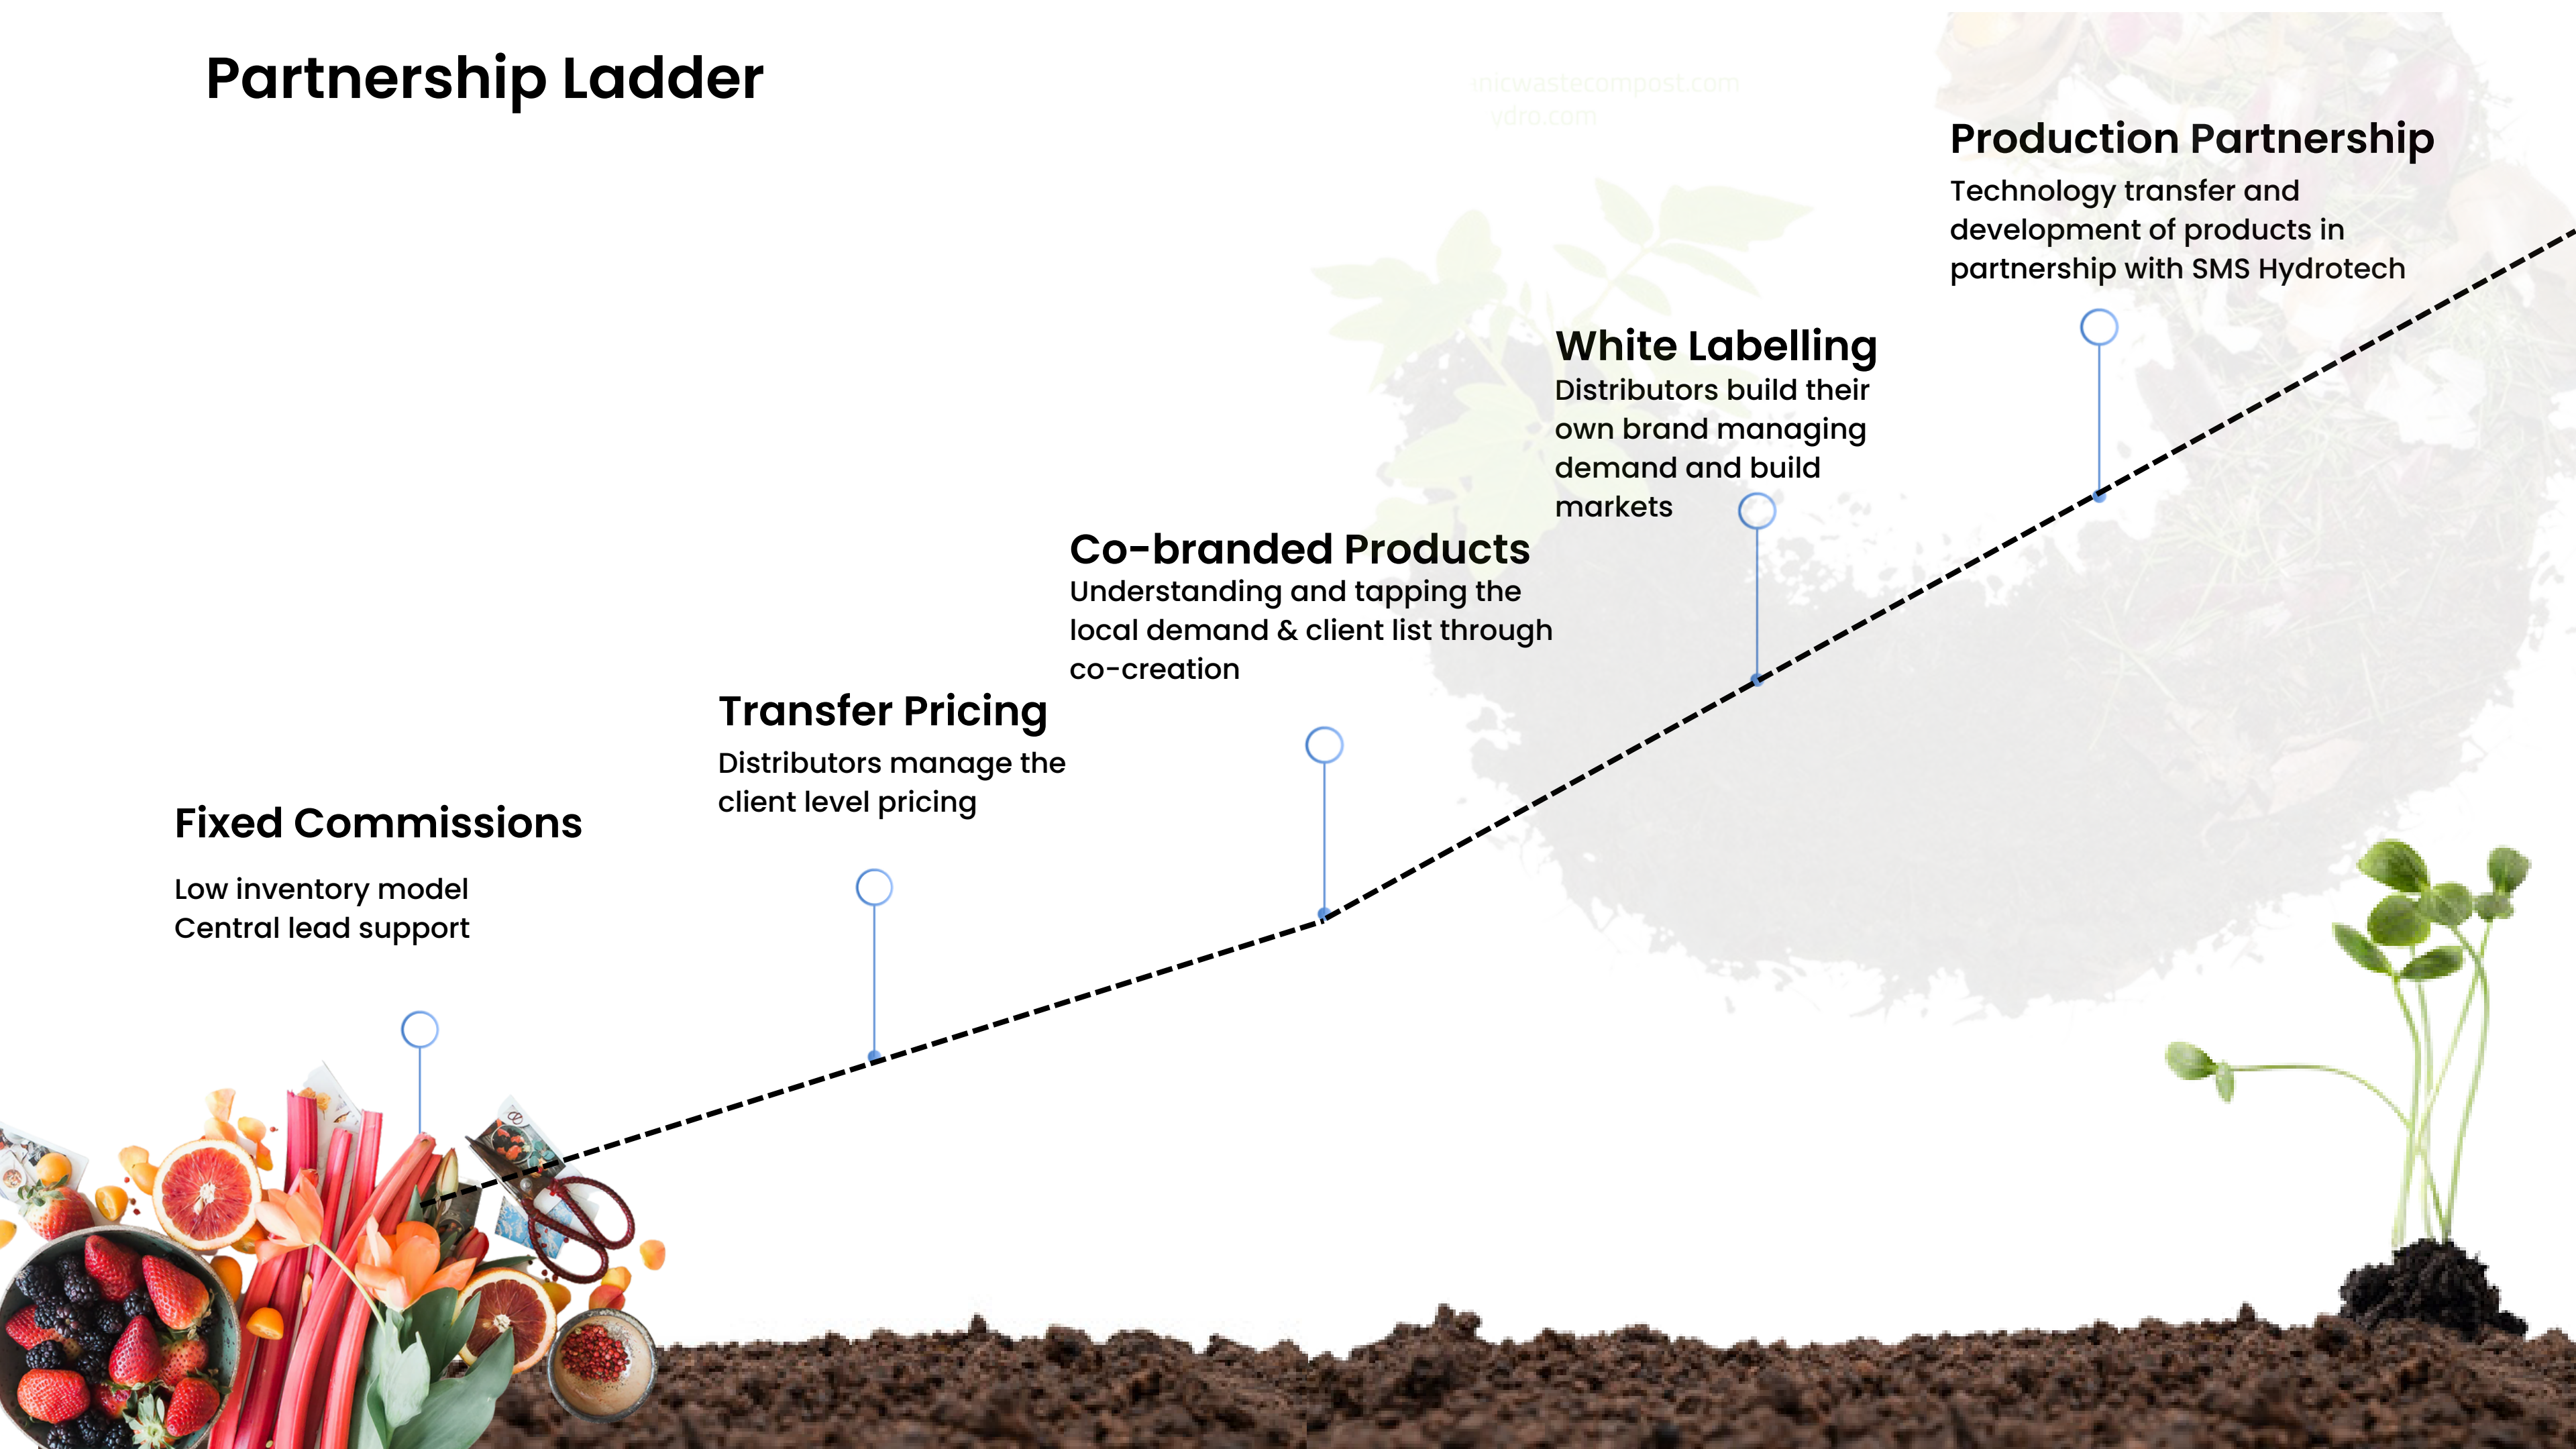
Partnership Ladder

nicwastecompost.com
ydro.com

Production Partnership
Technology transfer and development of products in partnership with SMS Hydrotech

White Labelling
Distributors build their own brand managing demand and build markets

Co-branded Products
Understanding and tapping the local demand & client list through co-creation

Transfer Pricing
Distributors manage the client level pricing

Fixed Commissions

Low inventory model
Central lead support